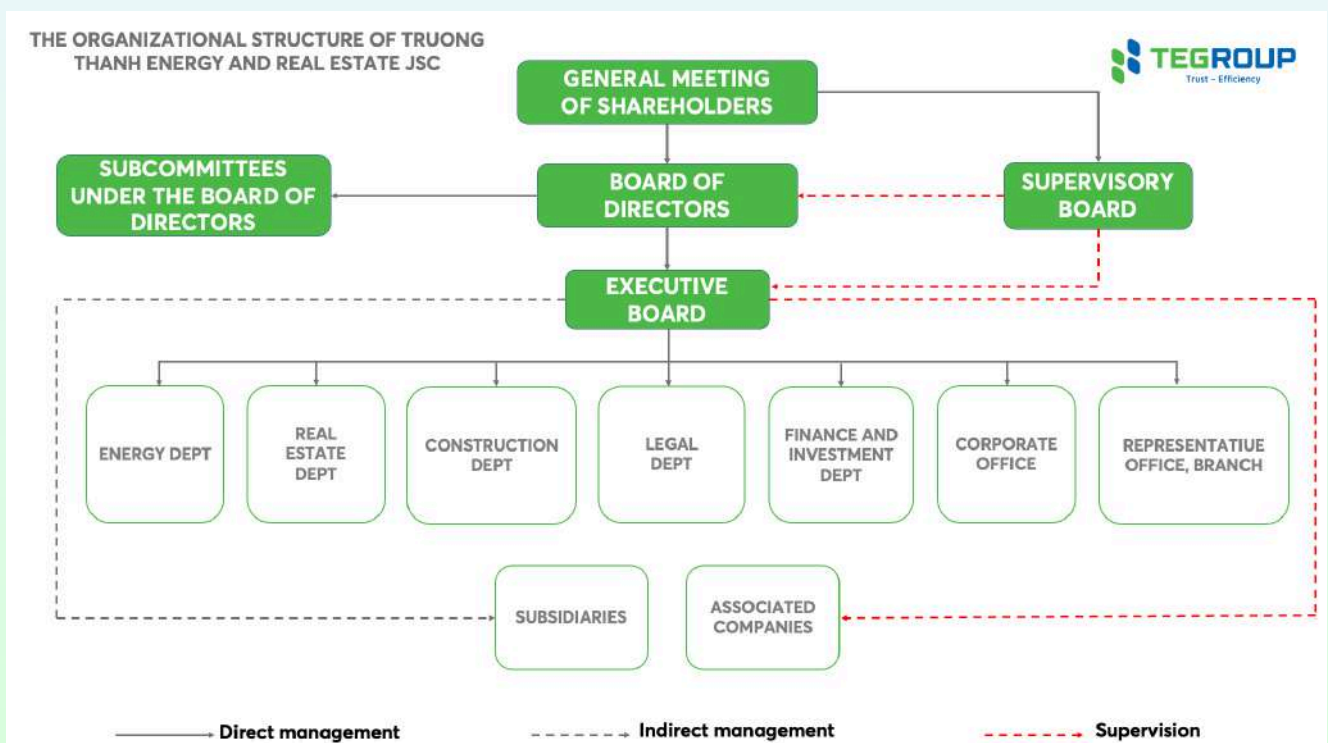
THE ORGANIZATIONAL STRUCTURE OF TRUONG THANH ENERGY AND REAL ESTATE JSC

TEGROUP
Trust – Efficiency

GENERAL MEETING OF SHAREHOLDERS

SUBCOMMITTEES UNDER THE BOARD OF DIRECTORS

BOARD OF DIRECTORS

SUPERVISORY BOARD

EXECUTIVE BOARD

ENERGY DEPT

REAL ESTATE DEPT

CONSTRUCTION DEPT

LEGAL DEPT

FINANCE AND INVESTMENT DEPT

CORPORATE OFFICE

REPRESENTATIUE OFFICE, BRANCH

SUBSIDIARIES

ASSOCIATED COMPANIES

Direct management

Indirect management

Supervision